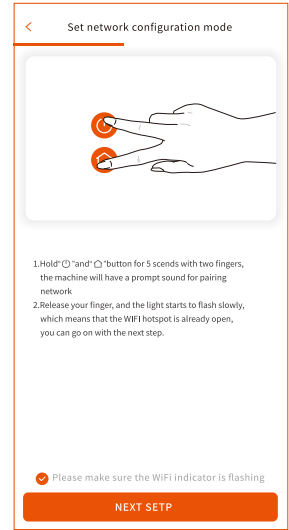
<
Set network configuration mode

1.Hold"⏻"and"⌂"button for 5 scends with two fingers, the machine will have a prompt sound for pairing network
2.Release your finger, and the light starts to flash slowly, which means that the WIFI hotspot is already open, you can go on with the next step.

Please make sure the WiFi indicator is flashing

NEXT SETP